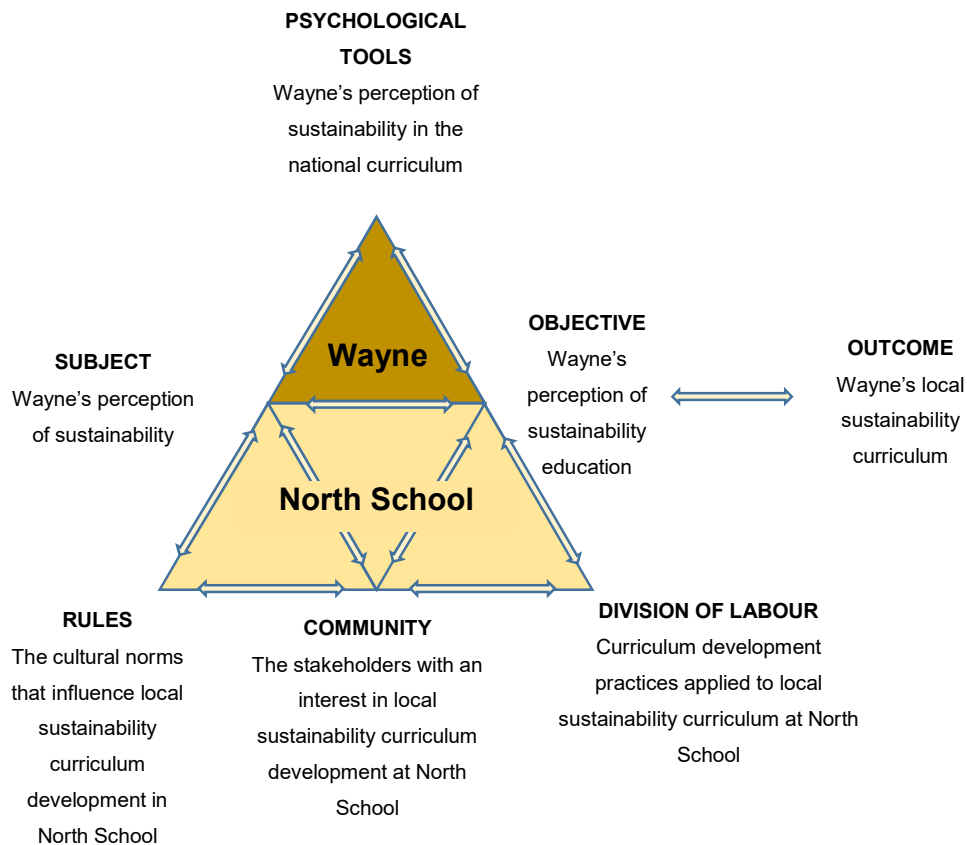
PSYCHOLOGICAL TOOLS
Wayne's perception of sustainability in the national curriculum

SUBJECT
Wayne's perception of sustainability

Wayne

OBJECTIVE
Wayne's perception of sustainability education

OUTCOME
Wayne's local sustainability curriculum

North School

RULES
The cultural norms that influence local sustainability curriculum development in North School

COMMUNITY
The stakeholders with an interest in local sustainability curriculum development at North School

DIVISION OF LABOUR
Curriculum development practices applied to local sustainability curriculum at North School